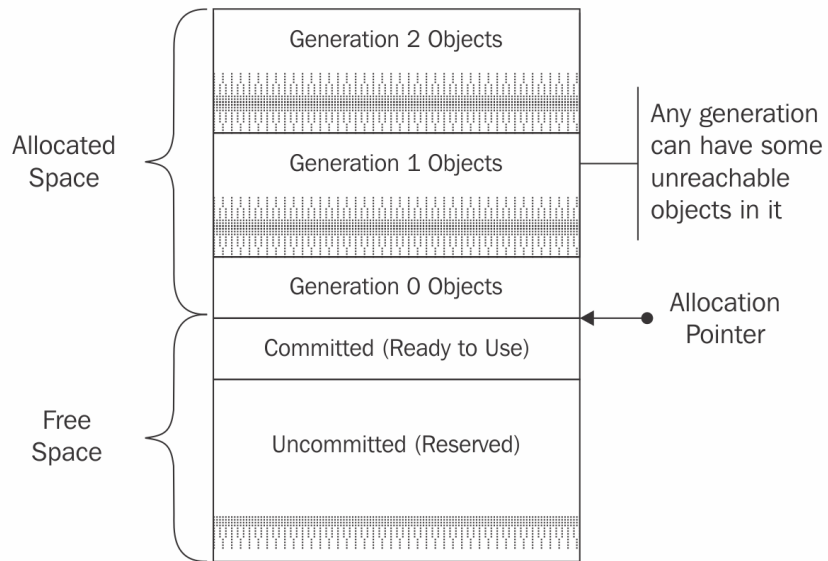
Generation 2 Objects

Generation 1 Objects

Generation 0 Objects

Committed (Ready to Use)

Uncommitted (Reserved)

Allocated Space

Free Space

Any generation can have some unreachable objects in it

Allocation Pointer